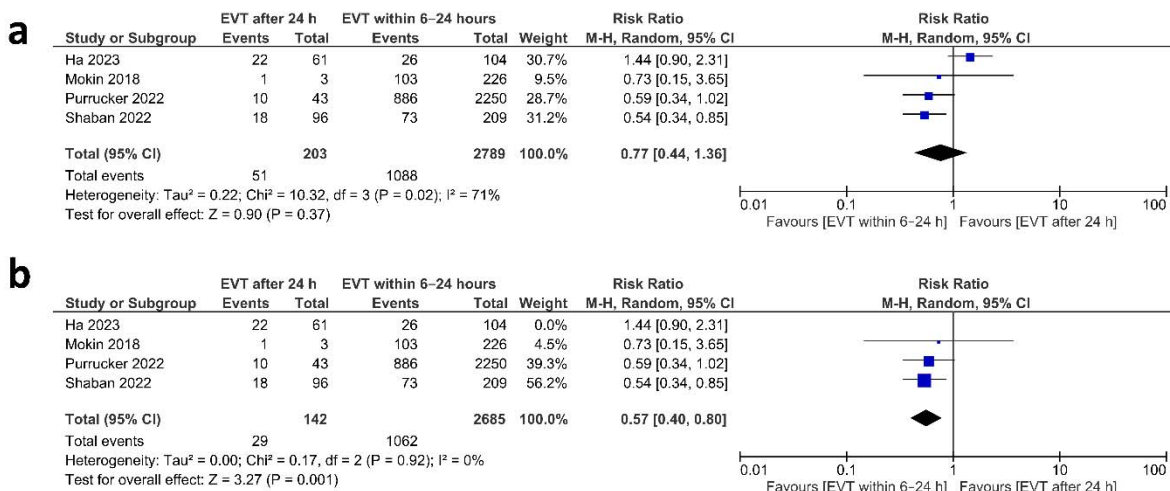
a

| Study or Subgroup | EVT after 24 h Events | EVT after 24 h Total | EVT within 6–24 hours Events | EVT within 6–24 hours Total | Weight | Risk Ratio M-H, Random, 95% CI |
|---|---|---|---|---|---|---|
| Ha 2023 | 22 | 61 | 26 | 104 | 30.7% | 1.44 [0.90, 2.31] |
| Mokin 2018 | 1 | 3 | 103 | 226 | 9.5% | 0.73 [0.15, 3.65] |
| Purrucker 2022 | 10 | 43 | 886 | 2250 | 28.7% | 0.59 [0.34, 1.02] |
| Shaban 2022 | 18 | 96 | 73 | 209 | 31.2% | 0.54 [0.34, 0.85] |
| Total (95% CI) | | 203 | | 2789 | 100.0% | 0.77 [0.44, 1.36] |
| Total events | 51 | | 1088 | | | |

Heterogeneity: Tau² = 0.22; Chi² = 10.32, df = 3 (P = 0.02); I² = 71%
Test for overall effect: Z = 0.90 (P = 0.37)

Risk Ratio
M-H, Random, 95% CI
0.01 0.1 1 10 100
Favours [EVT within 6–24 h] Favours [EVT after 24 h]

b

| Study or Subgroup | EVT after 24 h Events | EVT after 24 h Total | EVT within 6–24 hours Events | EVT within 6–24 hours Total | Weight | Risk Ratio M-H, Random, 95% CI |
|---|---|---|---|---|---|---|
| Ha 2023 | 22 | 61 | 26 | 104 | 0.0% | 1.44 [0.90, 2.31] |
| Mokin 2018 | 1 | 3 | 103 | 226 | 4.5% | 0.73 [0.15, 3.65] |
| Purrucker 2022 | 10 | 43 | 886 | 2250 | 39.3% | 0.59 [0.34, 1.02] |
| Shaban 2022 | 18 | 96 | 73 | 209 | 56.2% | 0.54 [0.34, 0.85] |
| Total (95% CI) | | 142 | | 2685 | 100.0% | 0.57 [0.40, 0.80] |
| Total events | 29 | | 1062 | | | |

Heterogeneity: Tau² = 0.00; Chi² = 0.17, df = 2 (P = 0.92); I² = 0%
Test for overall effect: Z = 3.27 (P = 0.001)

Risk Ratio
M-H, Random, 95% CI
0.01 0.1 1 10 100
Favours [EVT within 6–24 h] Favours [EVT after 24 h]